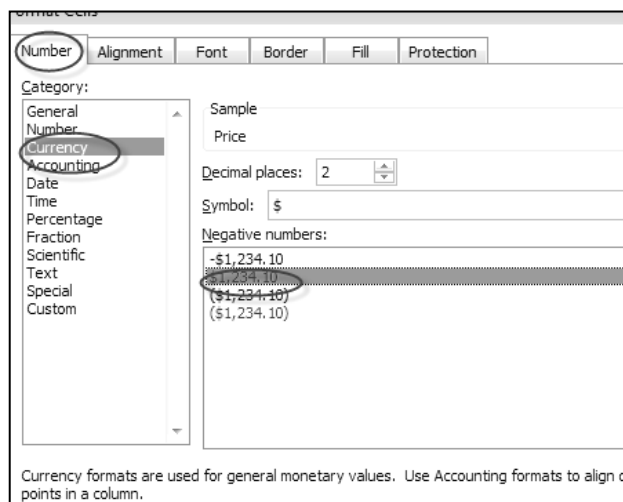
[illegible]

Number | Alignment | Font | Border | Fill | Protection

Category:
General
Number
Currency
Accounting
Date
Time
Percentage
Fraction
Scientific
Text
Special
Custom

Sample
Price

Decimal places: 2

Symbol: $

Negative numbers:
-$1,234.10
$1,234.10
($1,234.10)
($1,234.10)

Currency formats are used for general monetary values. Use Accounting formats to align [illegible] points in a column.